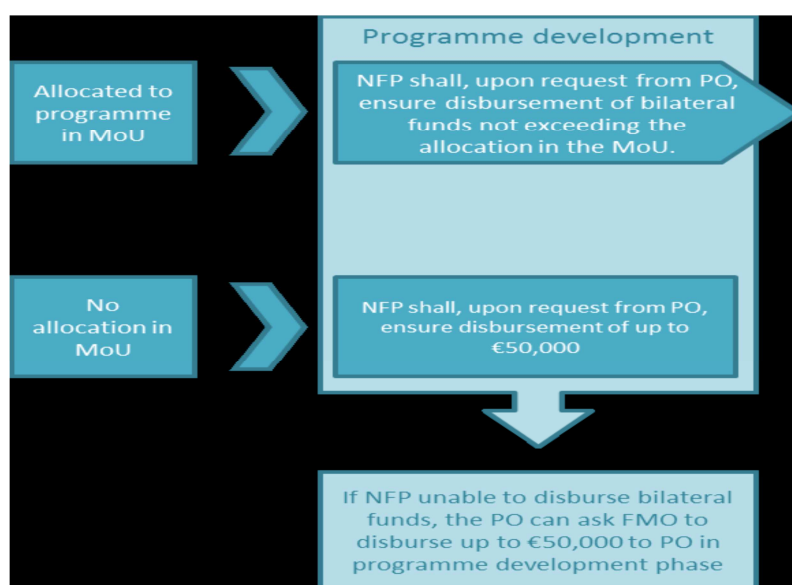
Programme development

Allocated to programme in MoU

NFP shall, upon request from PO, ensure disbursement of bilateral funds not exceeding the allocation in the MoU.

No allocation in MoU

NFP shall, upon request from PO, ensure disbursement of up to €50,000

If NFP unable to disburse bilateral funds, the PO can ask FMO to disburse up to €50,000 to PO in programme development phase